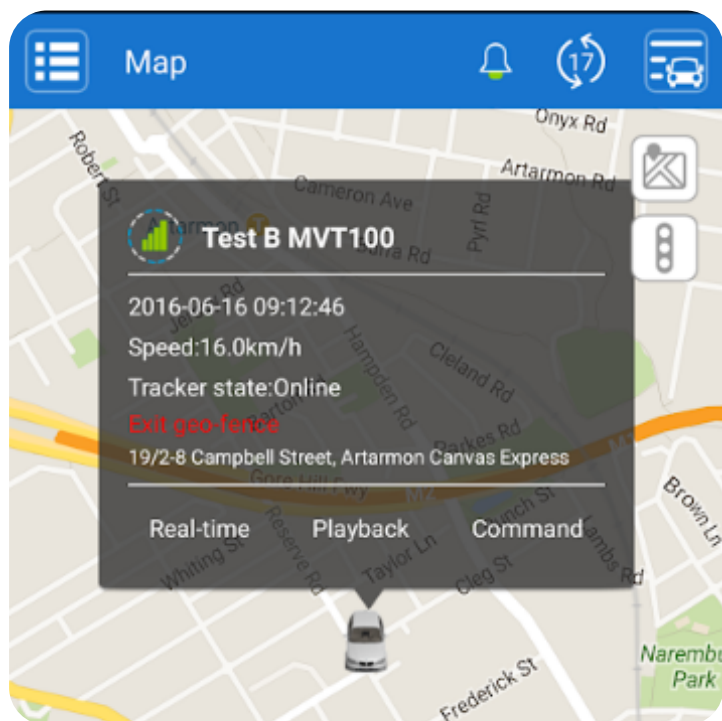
Map

17

Onyx Rd
Robert St
Artarmon Rd
Cameron Ave
Pyrl Rd
Burra Rd

Test B MVT100

2016-06-16 09:12:46
Speed:16.0km/h
Tracker state:Online
Exit geo-fence
19/2-8 Campbell Street, Artarmon Canvas Express

Real-time Playback Command

Hampden Rd
Cleland Rd
Parkes Rd
Gore Hill Fwy
M2
Brown Ln
Whiting St
Reserve Rd
Taylor Ln
Cleg St
Lambs Rd
Frederick St
Naremb
Park